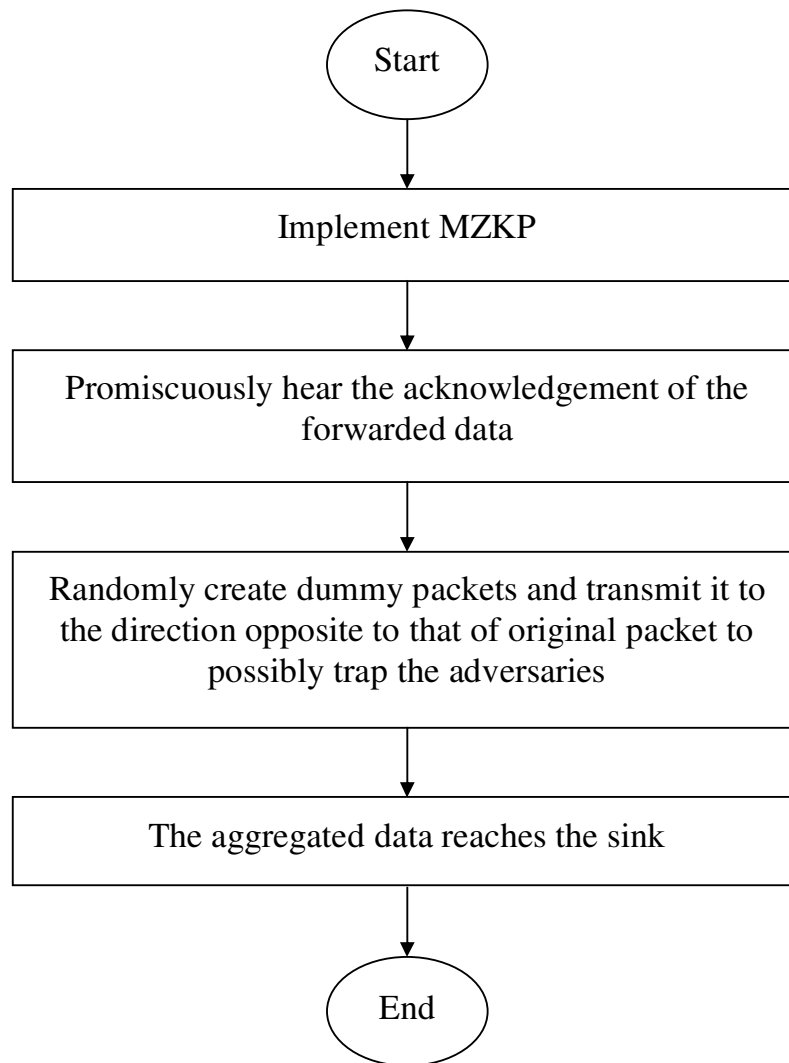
Start

Implement MZKP

Promiscuously hear the acknowledgement of the forwarded data

Randomly create dummy packets and transmit it to the direction opposite to that of original packet to possibly trap the adversaries

The aggregated data reaches the sink

End